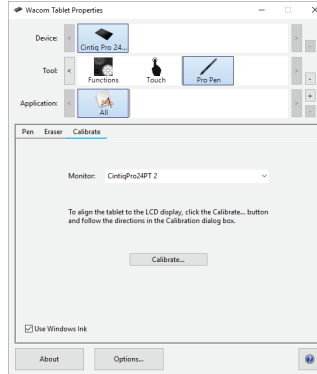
Wacom Tablet Properties

Device: Cintiq Pro 24...

Tool: Functions Touch Pro Pen

Application: All

Pen Eraser Calibrate

Monitor: CintiqPro24PT 2

To align the tablet to the LCD display, click the Calibrate... button and follow the directions in the Calibration dialog box.

Calibrate...

Use Windows Ink

About Options...